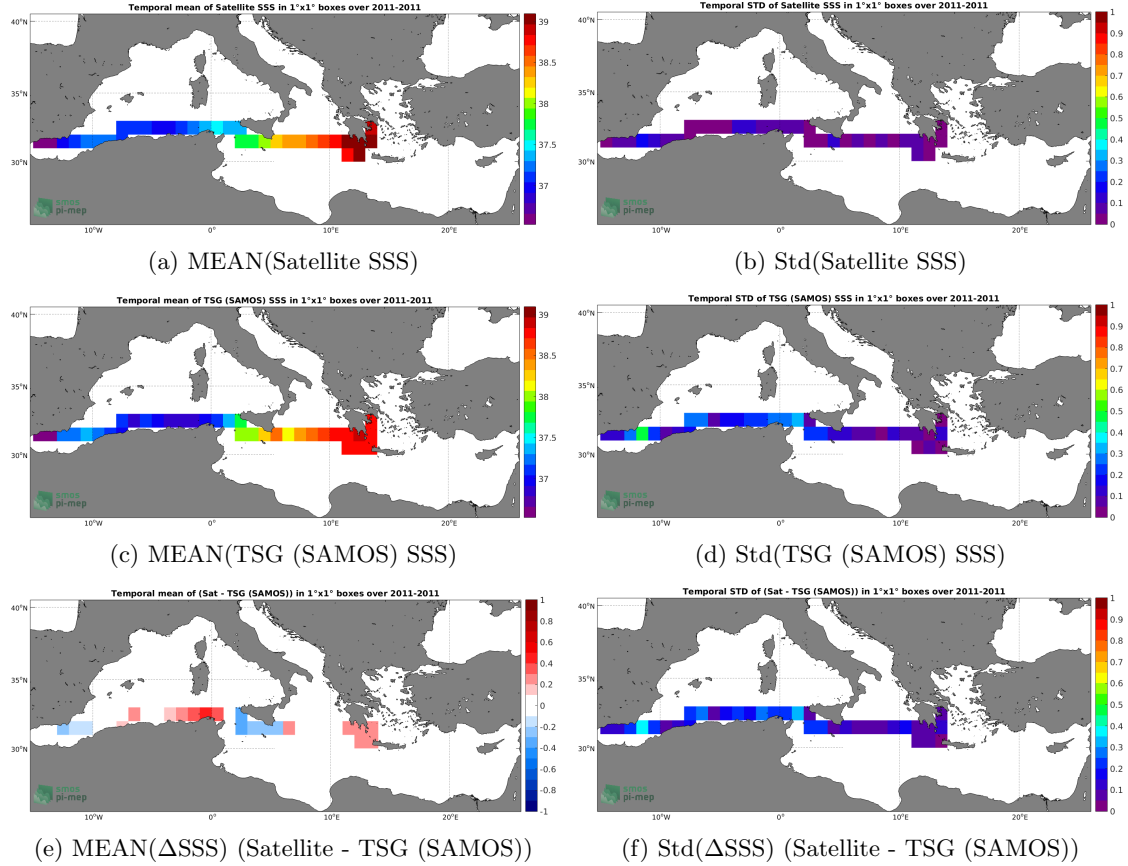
Temporal mean of Satellite SSS in 1°x1° boxes over 2011-2011

40°N
35°N
30°N
10°W
0°
10°E
20°E
39
38.5
38
37.5
37
pi-mep

(a) MEAN(Satellite SSS)

Temporal STD of Satellite SSS in 1°x1° boxes over 2011-2011

40°N
35°N
30°N
10°W
0°
10°E
20°E
1
0.9
0.8
0.7
0.6
0.5
0.4
0.3
0.2
0.1
0
pi-mep

(b) Std(Satellite SSS)

Temporal mean of TSG (SAMOS) SSS in 1°x1° boxes over 2011-2011

40°N
35°N
30°N
10°W
0°
10°E
20°E
39
38.5
38
37.5
37
pi-mep

(c) MEAN(TSG (SAMOS) SSS)

Temporal STD of TSG (SAMOS) SSS in 1°x1° boxes over 2011-2011

40°N
35°N
30°N
10°W
0°
10°E
20°E
1
0.9
0.8
0.7
0.6
0.5
0.4
0.3
0.2
0.1
0
pi-mep

(d) Std(TSG (SAMOS) SSS)

Temporal mean of (Sat - TSG (SAMOS)) in 1°x1° boxes over 2011-2011

40°N
35°N
30°N
10°W
0°
10°E
20°E
1
0.8
0.6
0.4
0.2
0
-0.2
-0.4
-0.6
-0.8
-1
pi-mep

(e) MEAN($\Delta$SSS) (Satellite - TSG (SAMOS))

Temporal STD of (Sat - TSG (SAMOS)) in 1°x1° boxes over 2011-2011

40°N
35°N
30°N
10°W
0°
10°E
20°E
1
0.9
0.8
0.7
0.6
0.5
0.4
0.3
0.2
0.1
0
pi-mep

(f) Std($\Delta$SSS) (Satellite - TSG (SAMOS))